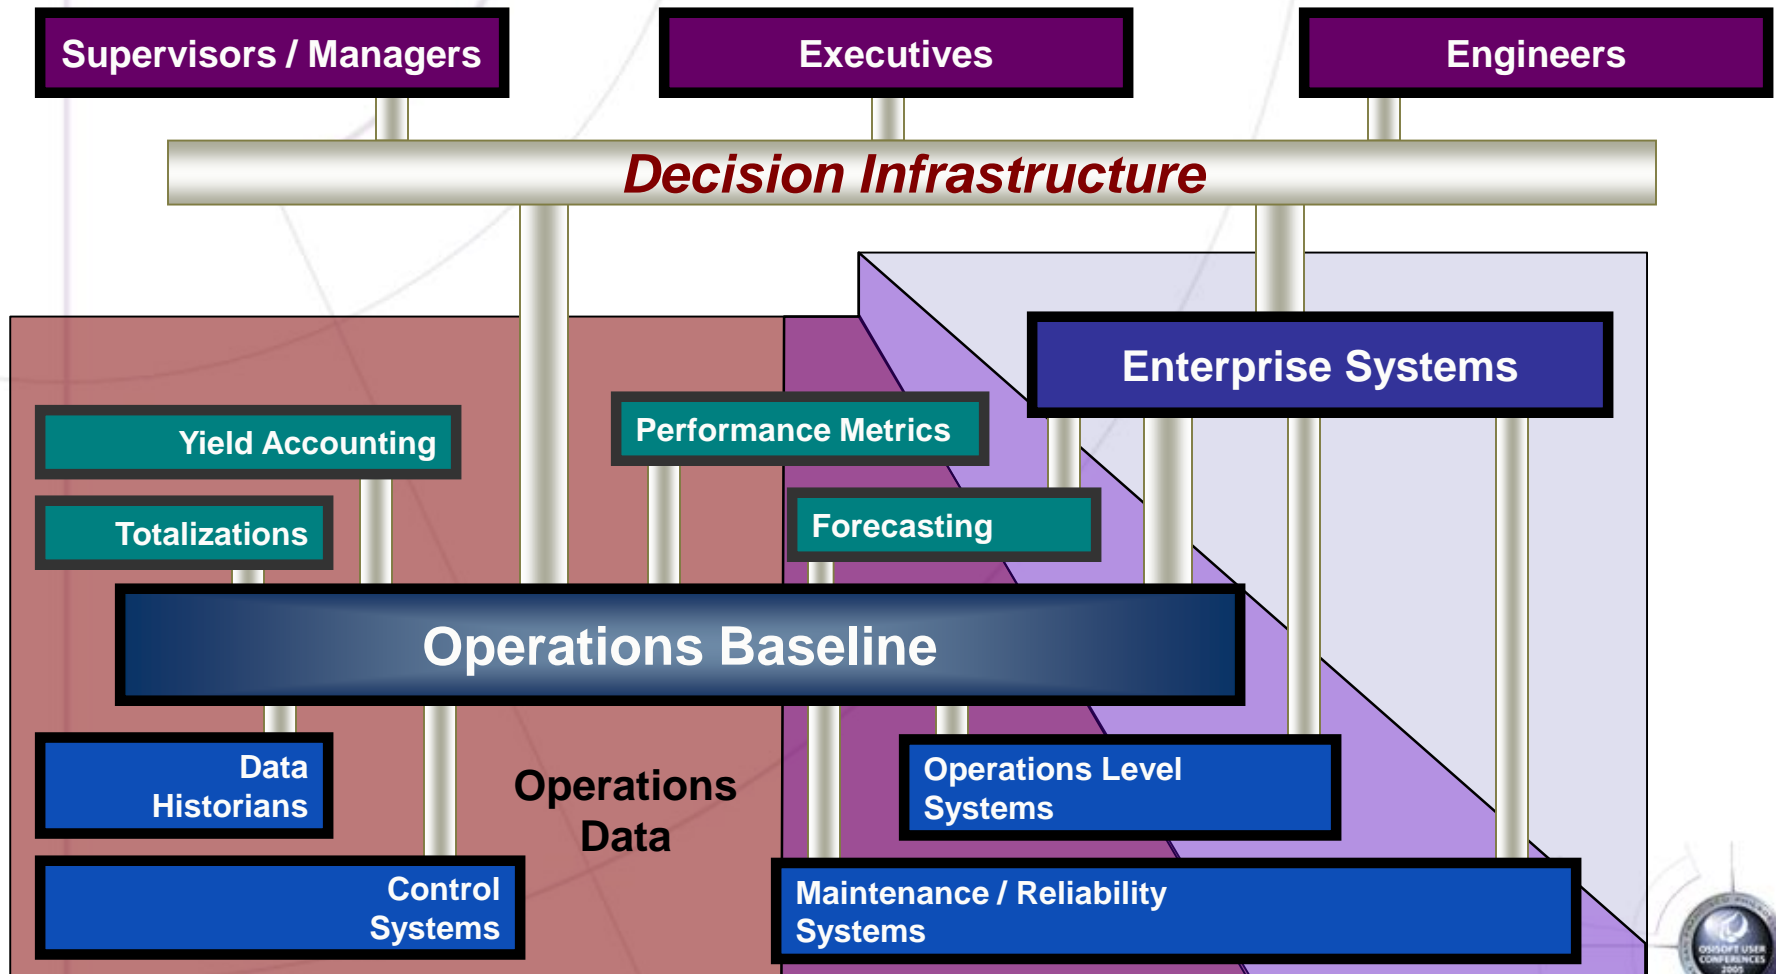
Supervisors / Managers

Executives

Engineers

Decision Infrastructure

Enterprise Systems

Yield Accounting

Performance Metrics

Totalizations

Forecasting

Operations Baseline

Data Historians

Operations Data

Operations Level Systems

Control Systems

Maintenance / Reliability Systems

OSISOFT USER CONFERENCES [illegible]